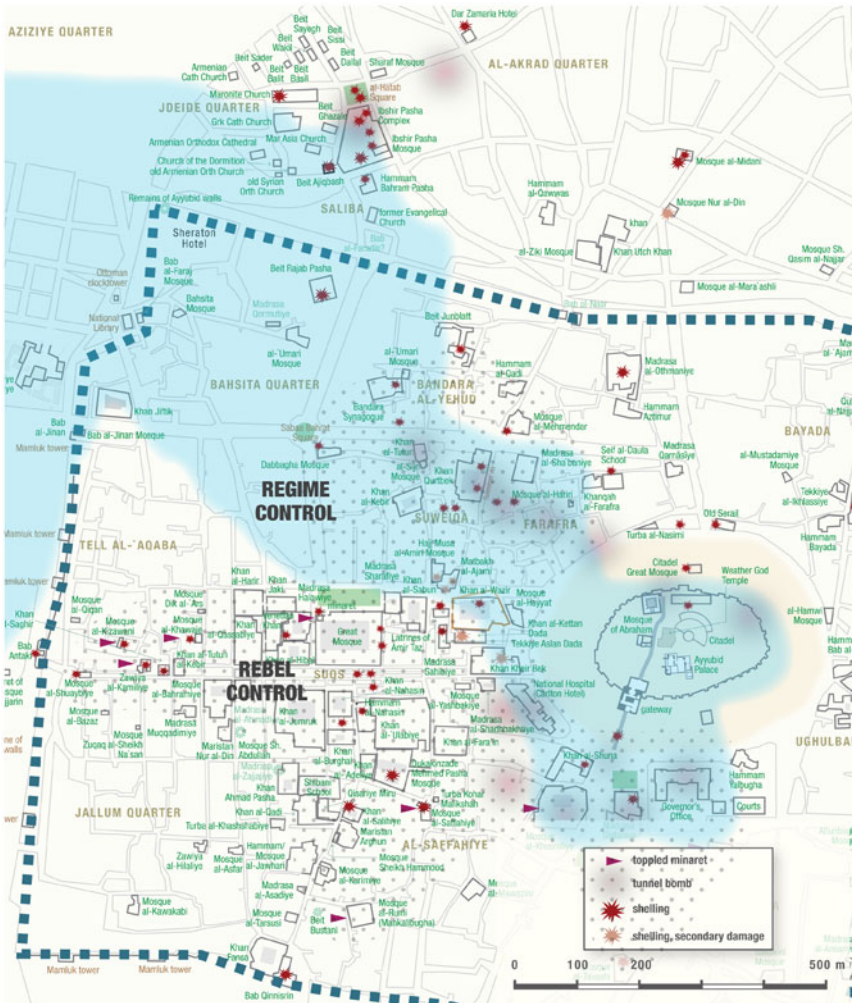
AZIZIYE QUARTER
Dar Zamaria Hotel
Beit Sayegh
Beit Sisi
Beit Wakil
Beit Dallal
Beit Sader
Sharaf Mosque
AL-AKRAD QUARTER
Armenian Cath Church
Beit Balit
Beit Basil
Maronite Church
al-Hatab Square
JDEIDE QUARTER
Beit Ghazale
Ibshir Pasha Complex
Grk Cath Church
Armenian Orthodox Cathedral
Mar Asia Church
Ibshir Pasha Mosque
Church of the Dormition old Armenian Orth Church
old Syrian Orth Church
Beit Ajiqbash
Hammam Bahram Pasha
Mosque al-Midani
Remains of Ayyubid walls
SALIBA
former Evangelical Church
Hammam al-Qawwas
Mosque Nur al-Din
Sheraton Hotel
Bab al-Faraj
khan
al-Ziki Mosque
Khan Utch Khan
Mosque Sh. Qasim al-Najjar
Ottoman clocktower
Bab al-Faraj Mosque
Beit Rajab Pasha
Mosque al-Mara'ashli
Bahsita Mosque
Madrasa Qormutiye
Bab al-Nasr
National Library
Beit Junblatt
al-'Umari Mosque
al-'Umari Mosque
Hammam al-Qadi
Madrasa al-'Othmaniye
BAHSITA QUARTER
BANDARA AL-YEHUD
Hammam Azdmur
Khan Jirtik
Bandara Synagogue
Mosque al-Mehmendar
BAYADA
Bab al-Jinan
Bab al-Jinan Mosque
Saba Bahrat Square
Khan al-Tutun
Madrasa al-Sha'baniye
Seif al-Daula School
Madrasa Qarra'iye
al-Mustadamiye Mosque
Mamluk tower
Dabbagha Mosque
al-Sijn Mosque
Khan Qurtbek
Mosque al-Hilfiri
Khanqah al-Farafra
Tekkiye al-Ikhlasiye
Khan al-Kebir
REGIME CONTROL
SUWEIDA
FARAFRA
Old Serail
Turba al-Nasimi
Hammam Bayada
Mamluk tower
TELL AL-'AQABA
Madrasa Sharafiye
Hai Musa al-Amiri Mosque
Matbakh al-'Ajami
Citadel Great Mosque
Weather God Temple
Mamluk tower
Khan al-Harir
Khan Jaki
Madrasa Hulawiye
Khan al-Sabun
Khan al-Wazir
Mosque al-Hayyat
Mosque al-Qiqan
Mosque Dik al-Ars
minaret
Khan al-Kettan
al-Hamwi Mosque
Khan al-Saghir
Mosque al-Kizwani
Mosque al-Khawis
Khan al-Qaseliye
Great Mosque
Latrines of Amir Taz
Dada Tekkiye Aslan Dada
Mosque of Abraham
Citadel
Bab al-Antaki
Khan al-Tutun Kibir
Hibia
Ayyubid Palace
Mosque al-Shuaybiye
Zawiya al-Kamiliye
Mosque al-Bahramiye
REBEL CONTROL
SOUS
Khan al-Nahasin
Madrasa Hamamiye
Khan Khayr Bek
Mosque al-Bazaz
Madrasa Muqaddimiya
Khan al-Jumruk
Khan al-'Ulabiye
Mosque Bihramiye
Madrasa al-Shadbakhtiye
National Hospital (Carlton Hotel)
gateway
UGHULBAK
Zuqaq al-Sheikh Na san
Maristan Nur al-Din
Mosque Sh. 'Abdullah
Khan al-Burghal
Khan al-Faraʼin
Madrasa al-Zajajiye
Khan al-Shuna
Khan Ahmad Pasha
Shibani School
Khan al-'Adesiye
Dukakinzade Mehmed Pasha Mosque
Turba Kohar Malikshah
Hammam Yalbugha
JALLUM QUARTER
Khan al-Qadi
Qaisariye Mini
Khan al-Salihiye
Mosque al-Yahud
Governor's Office
Courts
Turba al-Khashshabiye
Maristan Arghun
Hammam Mosque al-Jawhari
AL-SAFFAHIYE
Zawiya al-Hilaliye
Mosque al-Asfar
Mosque al-Kerimiye
Mosque Sheikh Hammoud
toppled minaret
tunnel bomb
Madrasa al-Asadiye
shelling
Mosque al-Kawakabi
Mosque al-Tarsusi
Beit Bustani
Mosque al-Rumi (Mahkaribugha)
shelling, secondary damage
Khan Farsa
0
100
200
500 m
Mamluk tower
Mamluk tower
Bab Qinnisrin